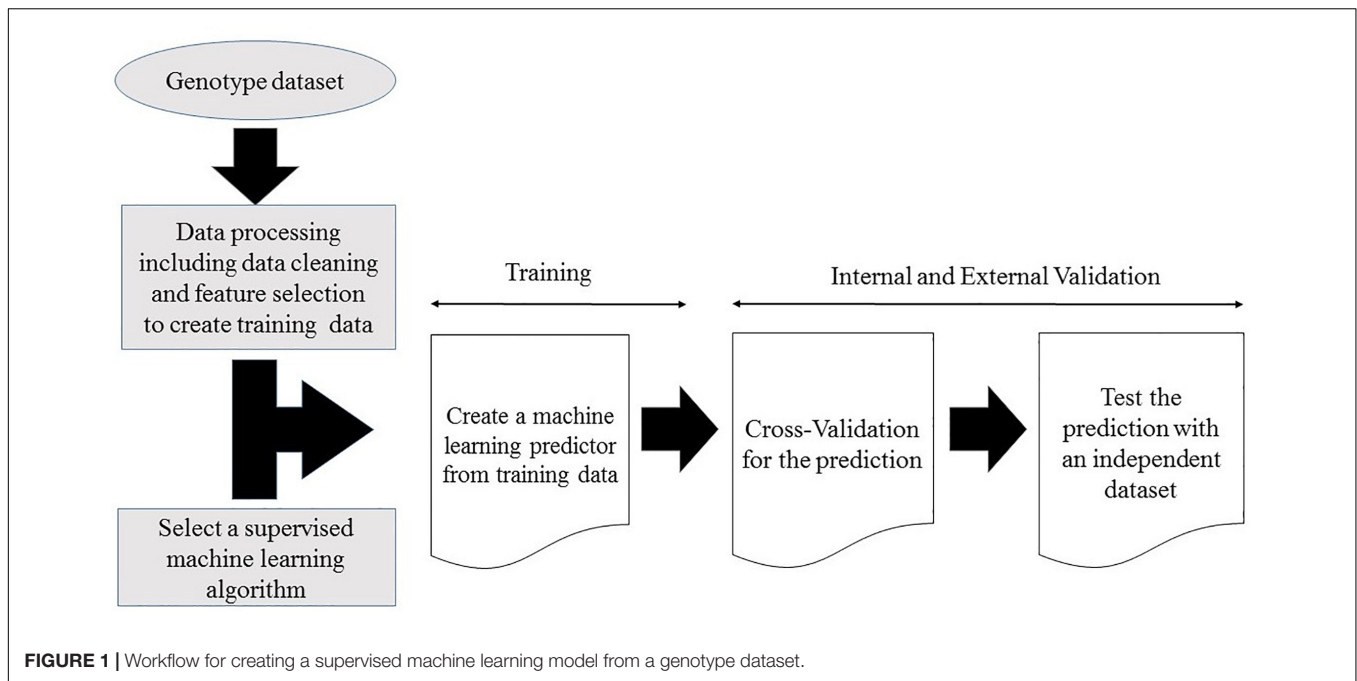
Genotype dataset

Data processing including data cleaning and feature selection to create training data

Select a supervised machine learning algorithm

Training

Internal and External Validation

Create a machine learning predictor from training data

Cross-Validation for the prediction

Test the prediction with an independent dataset

FIGURE 1 | Workflow for creating a supervised machine learning model from a genotype dataset.